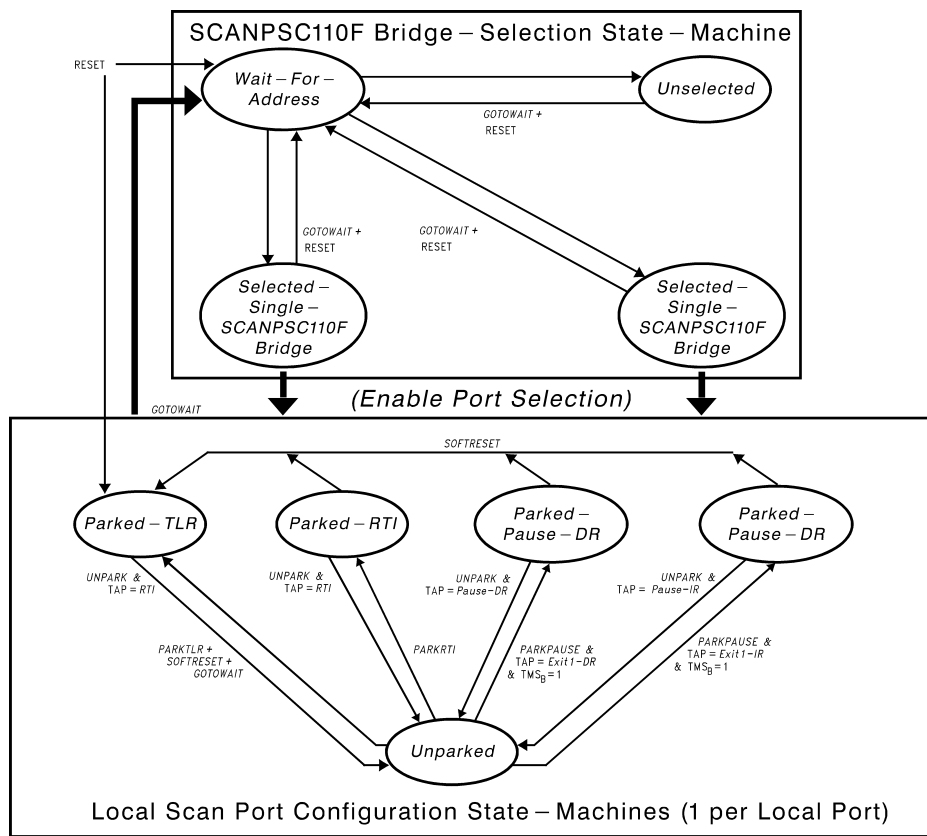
SCANPSC110F Bridge – Selection State – Machine

RESET

Wait – For – Address

Unselected

GOTOWAIT + RESET

GOTOWAIT + RESET

GOTOWAIT + RESET

Selected – Single – SCANPSC110F Bridge

Selected – Single – SCANPSC110F Bridge

GOTOWAIT

(Enable Port Selection)

SOFTRESET

Parked – TLR

Parked – RTI

Parked – Pause – DR

Parked – Pause – DR

UNPARK & TAP = RTI

UNPARK & TAP = RTI

UNPARK & TAP = Pause–DR

UNPARK & TAP = Pause–IR

PARKTLR + SOFTRESET + GOTOWAIT

PARKRTI

PARKPAUSE & TAP = Exit 1–DR & $TMS_B=1$

PARKPAUSE & TAP = Exit 1–IR & $TMS_B=1$

Unparked

Local Scan Port Configuration State – Machines (1 per Local Port)